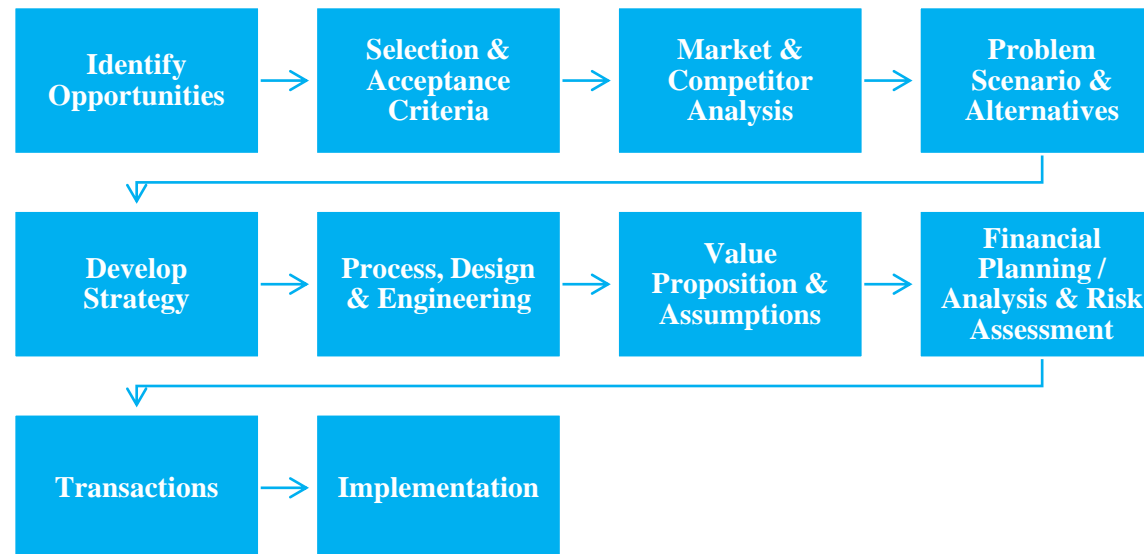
Identify Opportunities

Selection & Acceptance Criteria

Market & Competitor Analysis

Problem Scenario & Alternatives

Develop Strategy

Process, Design & Engineering

Value Proposition & Assumptions

Financial Planning / Analysis & Risk Assessment

Transactions

Implementation